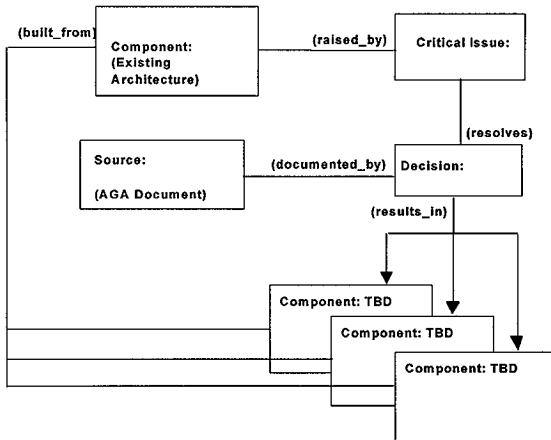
(built_from)

Component:
(Existing Architecture)

(raised_by)

Critical Issue:

(resolves)

Source:

(AGA Document)

(documented_by)

Decision:

(results_in)

Component: TBD

Component: TBD

Component: TBD